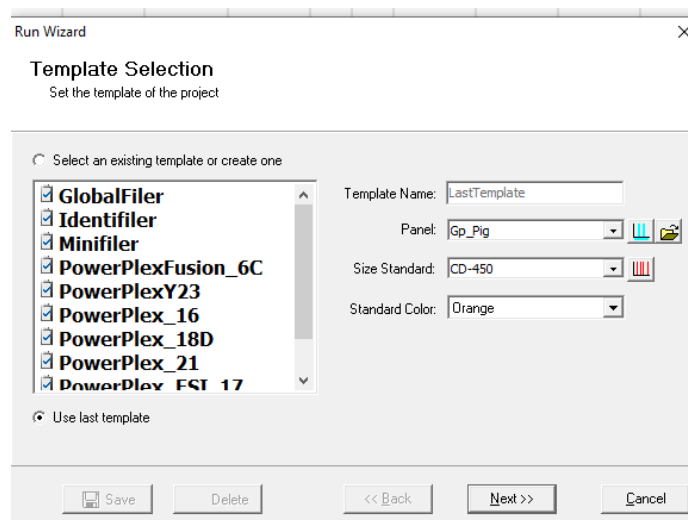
Run Wizard

×

Template Selection
Set the template of the project

Select an existing template or create one

GlobalFiler
Identifiler
Minifiler
PowerPlexFusion_6C
PowerPlexY23
PowerPlex_16
PowerPlex_18D
PowerPlex_21
PowerPlex_ESI_17

Template Name: LastTemplate

Panel: Gp_Pig

Size Standard: CD-450

Standard Color: Orange

Use last template

Save

Delete

<< Back

Next >>

Cancel